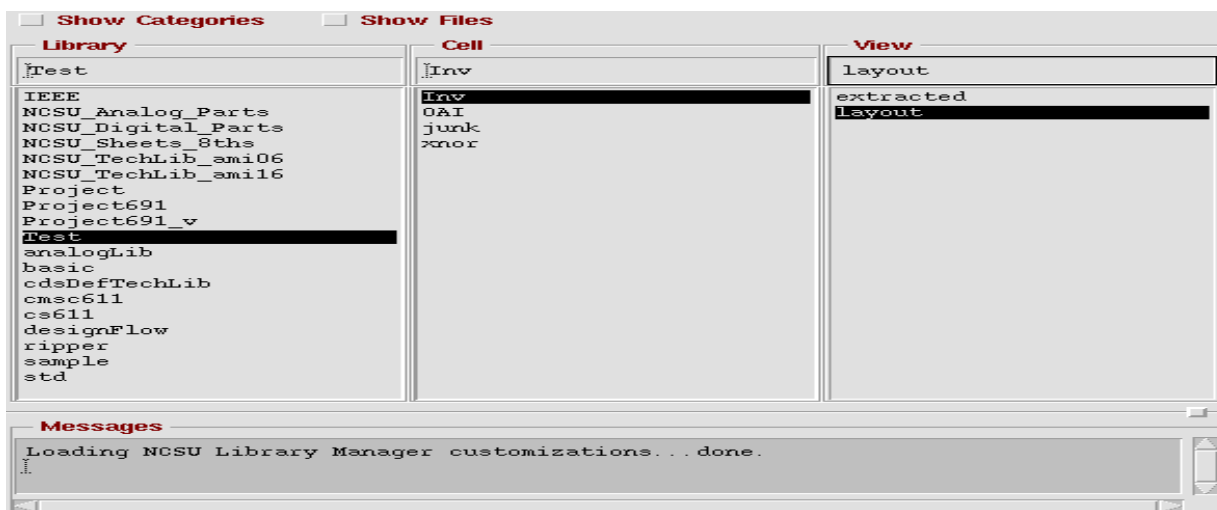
Show Categories Show Files

Library

Test

IEEE
NCSU_Analog_Parts
NCSU_Digital_Parts
NCSU_Sheets_8ths
NCSU_TechLib_ami06
NCSU_TechLib_ami16
Project
Project691
Project691_v
Test
analogLib
basic
cdsDefTechLib
cmsc611
cs611
designFlow
ripper
sample
std

Cell

Inv

Inv
OAI
junk
xnor

View

layout

extracted
layout

Messages

Loading NCSU Library Manager customizations...done.